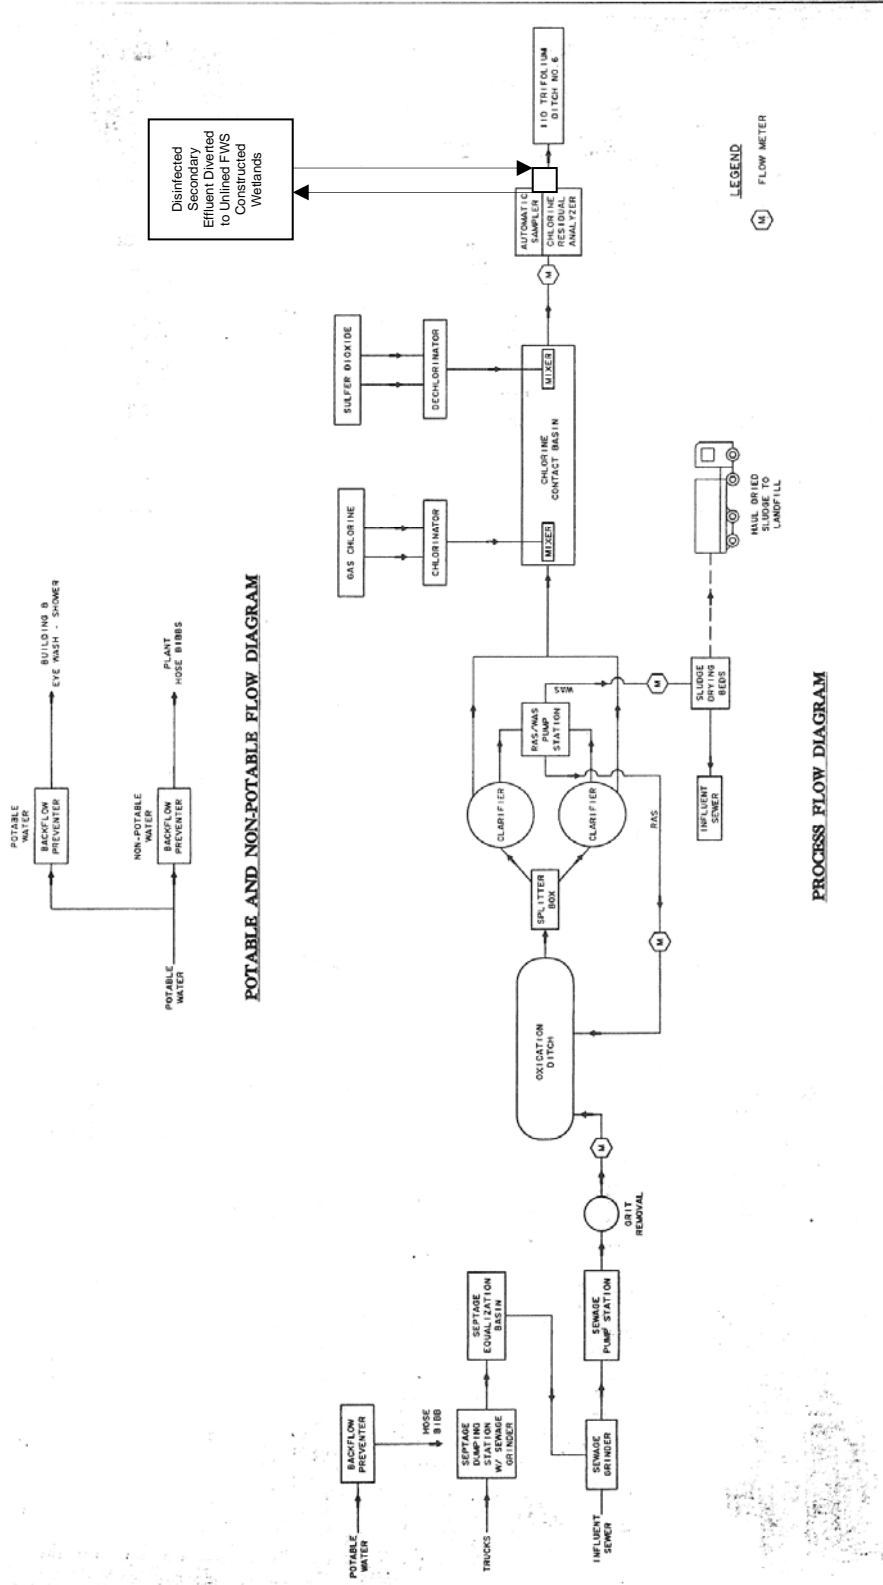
POTABLE WATER

BACKFLOW PREVENTER

BUILDING 8 EYE WASH - SHOWER

NON-POTABLE WATER

BACKFLOW PREVENTER

PLANT HOSE BIBBS

POTABLE WATER

POTABLE AND NON-POTABLE FLOW DIAGRAM

Disinfected Secondary Effluent Diverted to Unlined FWS Constructed Wetlands

IID TRIFOLIUM DITCH NO. 6

AUTOMATIC SAMPLER

CHLORINE RESIDUAL ANALYZER

M

SULFER DIOXIDE

DECHLORINATOR

GAS CHLORINE

CHLORINATOR

MIXER

CHLORINE CONTACT BASIN

MIXER

LEGEND

M FLOW METER

CLARIFIER

RAS/WAS PUMP STATION

WAS

CLARIFIER

RAS

M

SLUDGE DRYING BEDS

INFLUENT SEWER

HAUL DRIED SLUDGE TO LANDFILL

SPLITTER BOX

M

OXICATION DITCH

M

GRIT REMOVAL

SEWAGE PUMP STATION

SEPTAGE EQUALIZATION BASIN

SEWAGE GRINDER

INFLUENT SEWER

SEPTAGE DUMPING STATION W/ SEWAGE GRINDER

TRUCKS

HOSE BIBB

BACKFLOW PREVENTER

POTABLE WATER

PROCESS FLOW DIAGRAM